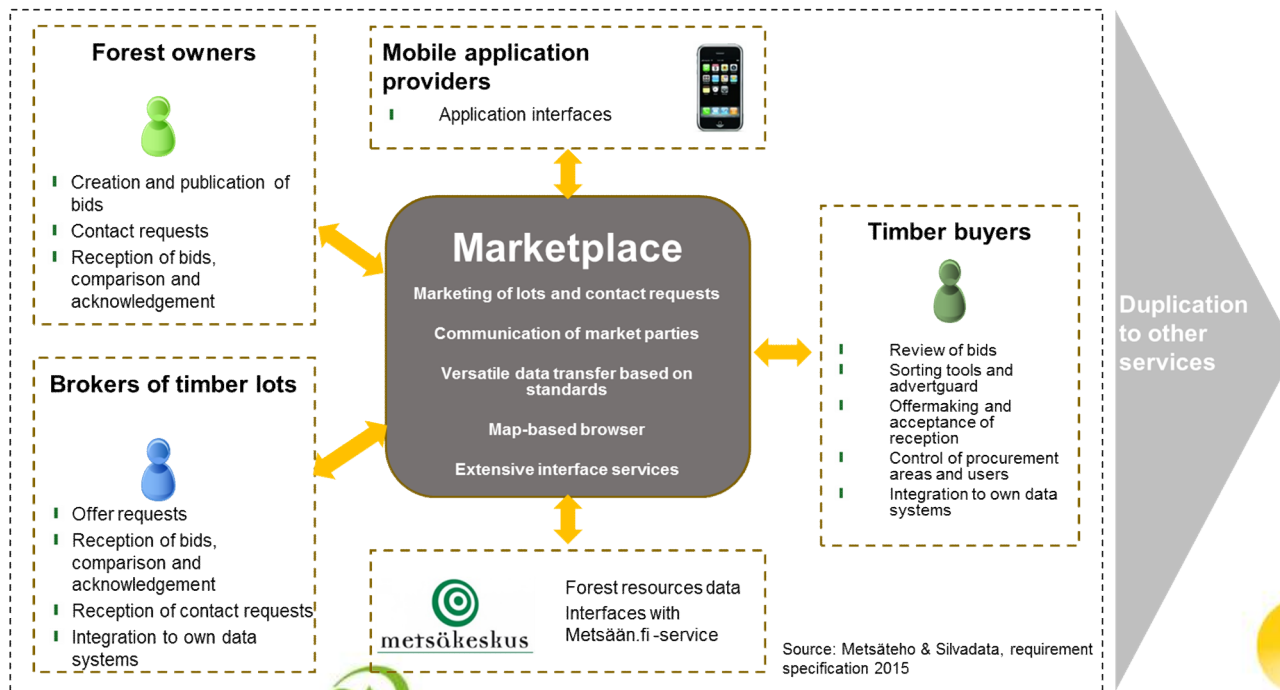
Forest owners

Creation and publication of bids
Contact requests
Reception of bids, comparison and acknowledgement

Mobile application providers

Application interfaces

Marketplace

Marketing of lots and contact requests

Communication of market parties

Versatile data transfer based on standards

Map-based browser

Extensive interface services

Timber buyers

Review of bids
Sorting tools and advertguard
Offermaking and acceptance of reception
Control of procurement areas and users
Integration to own data systems

Duplication to other services

Brokers of timber lots

Offer requests
Reception of bids, comparison and acknowledgement
Reception of contact requests
Integration to own data systems

metsäkeskus

Forest resources data
Interfaces with Metsään.fi -service

Source: Metsäteho & Silvadata, requirement specification 2015